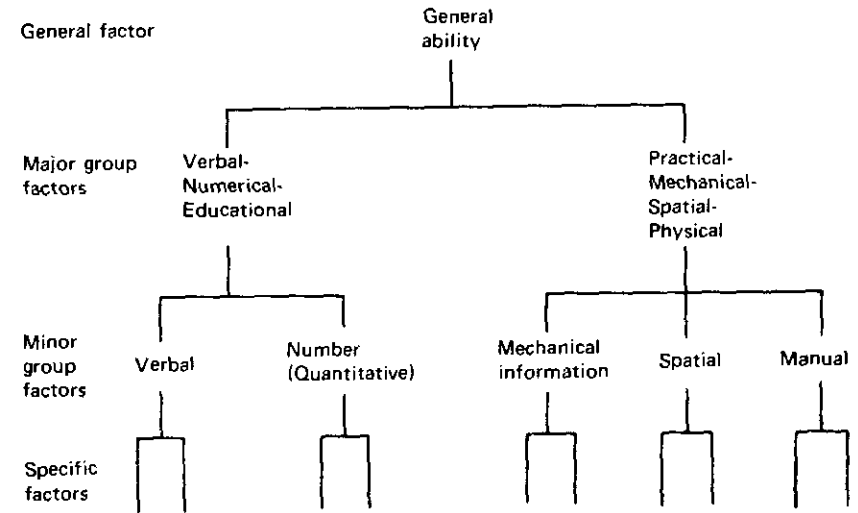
General factor

General ability

Major group factors

Verbal-Numerical-Educational

Practical-Mechanical-Spatial-Physical

Minor group factors

Verbal

Number (Quantitative)

Mechanical information

Spatial

Manual

Specific factors